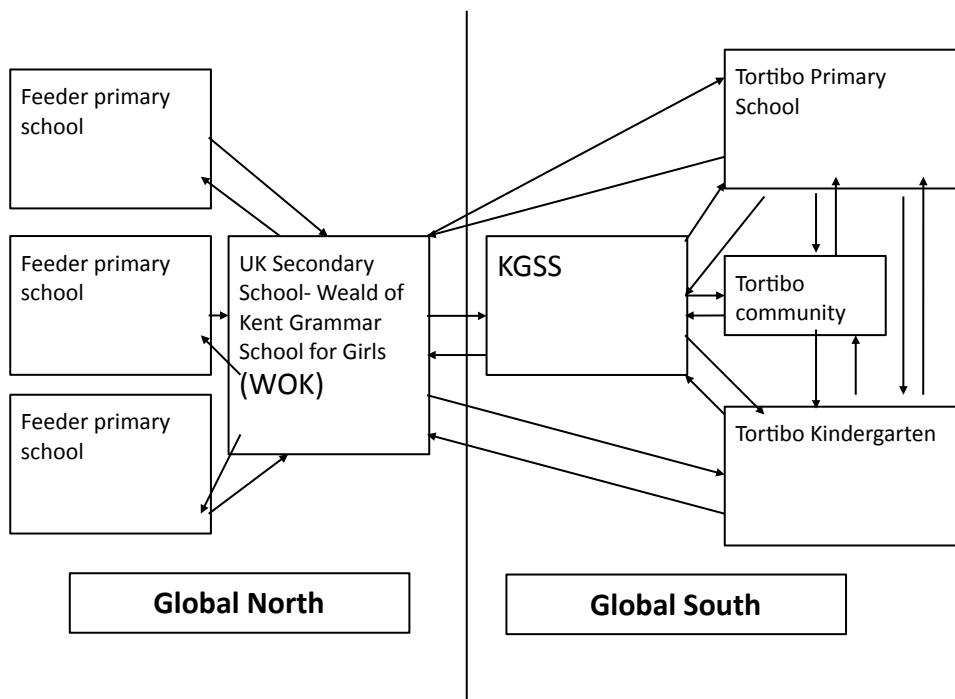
Feeder primary school

Feeder primary school

Feeder primary school

UK Secondary School- Weald of Kent Grammar School for Girls (WOK)

KGSS

Tortibo Primary School

Tortibo community

Tortibo Kindergarten

Global North

Global South